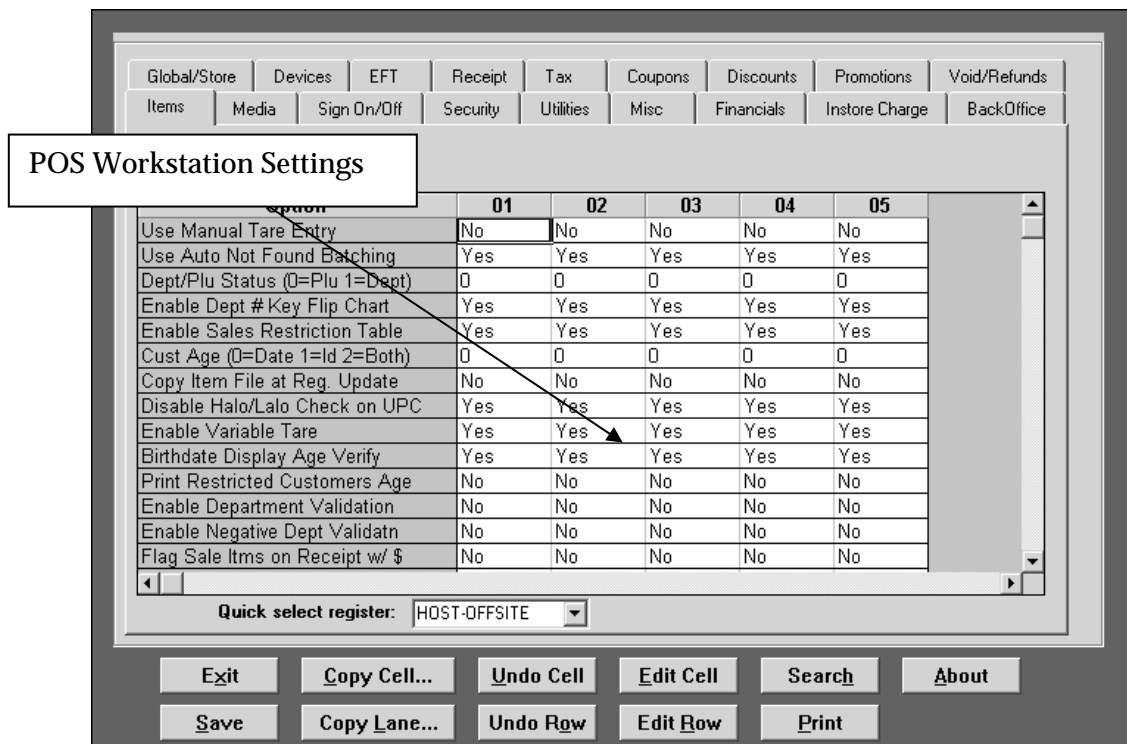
Global/Store | Devices | EFT | Receipt | Tax | Coupons | Discounts | Promotions | Void/Refunds
Items | Media | Sign On/Off | Security | Utilities | Misc | Financials | Instore Charge | BackOffice

POS Workstation Settings

| Option | 01 | 02 | 03 | 04 | 05 |
|---|---|---|---|---|---|
| Use Manual Tare Entry | No | No | No | No | No |
| Use Auto Not Found Batching | Yes | Yes | Yes | Yes | Yes |
| Dept/Plu Status (0=Plu 1=Dept) | 0 | 0 | 0 | 0 | 0 |
| Enable Dept # Key Flip Chart | Yes | Yes | Yes | Yes | Yes |
| Enable Sales Restriction Table | Yes | Yes | Yes | Yes | Yes |
| Cust Age (0=Date 1=Id 2=Both) | 0 | 0 | 0 | 0 | 0 |
| Copy Item File at Reg. Update | No | No | No | No | No |
| Disable Halo/Lalo Check on UPC | Yes | Yes | Yes | Yes | Yes |
| Enable Variable Tare | Yes | Yes | Yes | Yes | Yes |
| Birthdate Display Age Verify | Yes | Yes | Yes | Yes | Yes |
| Print Restricted Customers Age | No | No | No | No | No |
| Enable Department Validation | No | No | No | No | No |
| Enable Negative Dept Validatn | No | No | No | No | No |
| Flag Sale Itms on Receipt w/ $ | No | No | No | No | No |

Quick select register: HOST-OFFSITE

Exit | Copy Cell... | Undo Cell | Edit Cell | Search | About
Save | Copy Lane... | Undo Row | Edit Row | Print